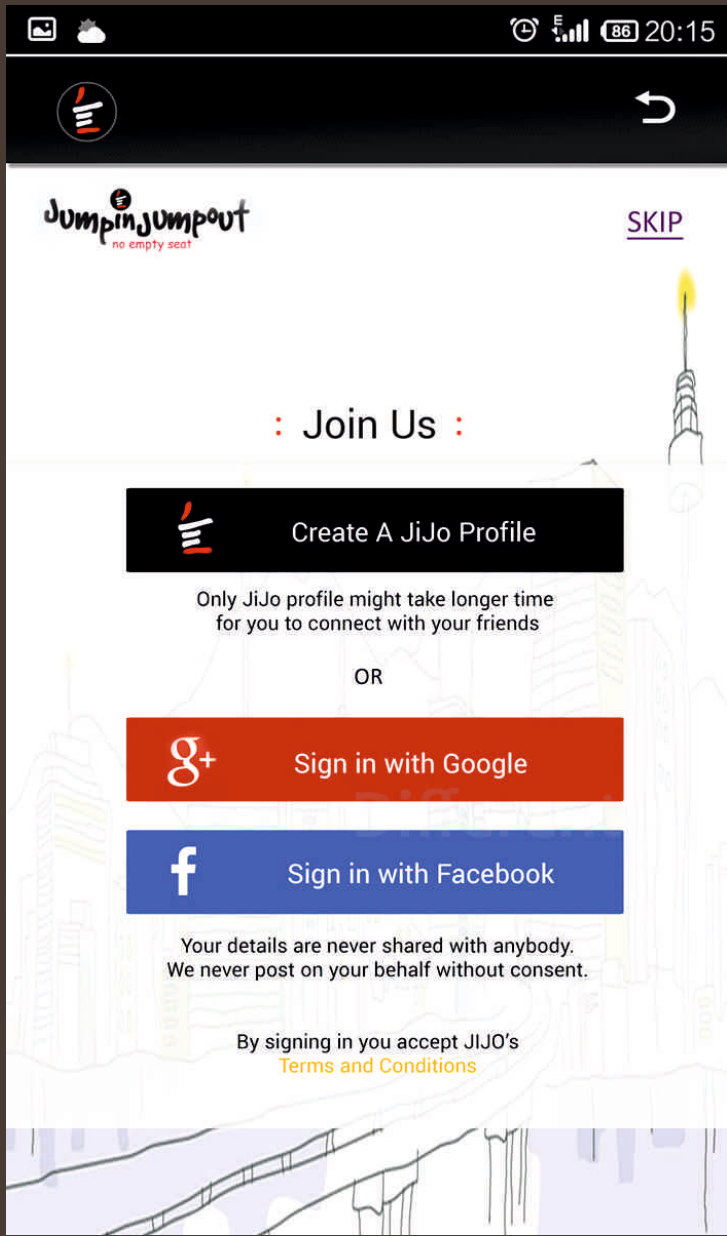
E 86 20:15

JumpinJumpout
no empty seat

SKIP

: Join Us :

Create A JiJo Profile

Only JiJo profile might take longer time for you to connect with your friends

OR

g+ Sign in with Google

f Sign in with Facebook

Your details are never shared with anybody.
We never post on your behalf without consent.

By signing in you accept JIJO's
Terms and Conditions